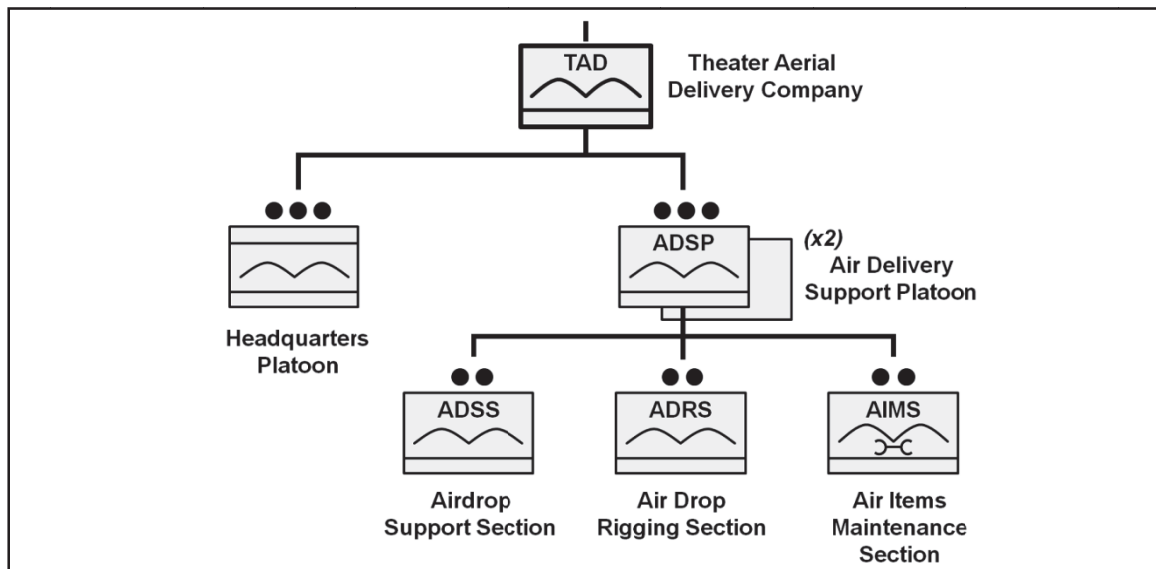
TAD

Theater Aerial Delivery Company

Headquarters Platoon

ADSP

(x2)

Air Delivery Support Platoon

ADSS

Airdrop Support Section

ADRS

Air Drop Rigging Section

AIMS

Air Items Maintenance Section